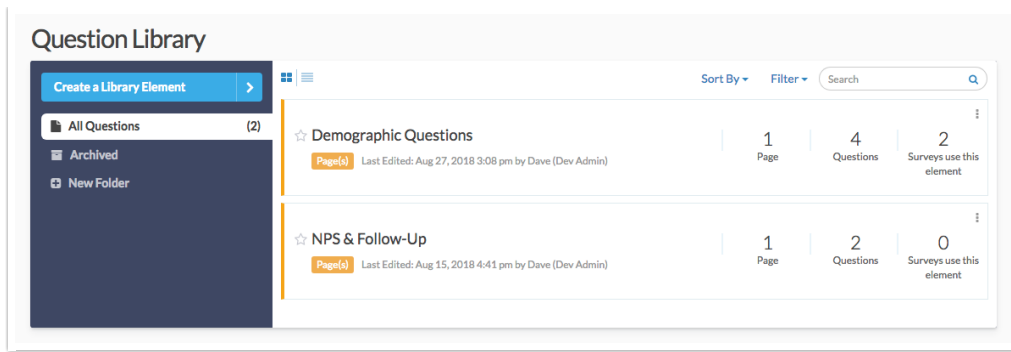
Question Library

Create a Library Element

All Questions (2)

Archived

New Folder

Sort By Filter Search

Demographic Questions

Page(s) Last Edited: Aug 27, 2018 3:08 pm by Dave (Dev Admin)

1 Page

4 Questions

2 Surveys use this element

NPS & Follow-Up

Page(s) Last Edited: Aug 15, 2018 4:41 pm by Dave (Dev Admin)

1 Page

2 Questions

0 Surveys use this element